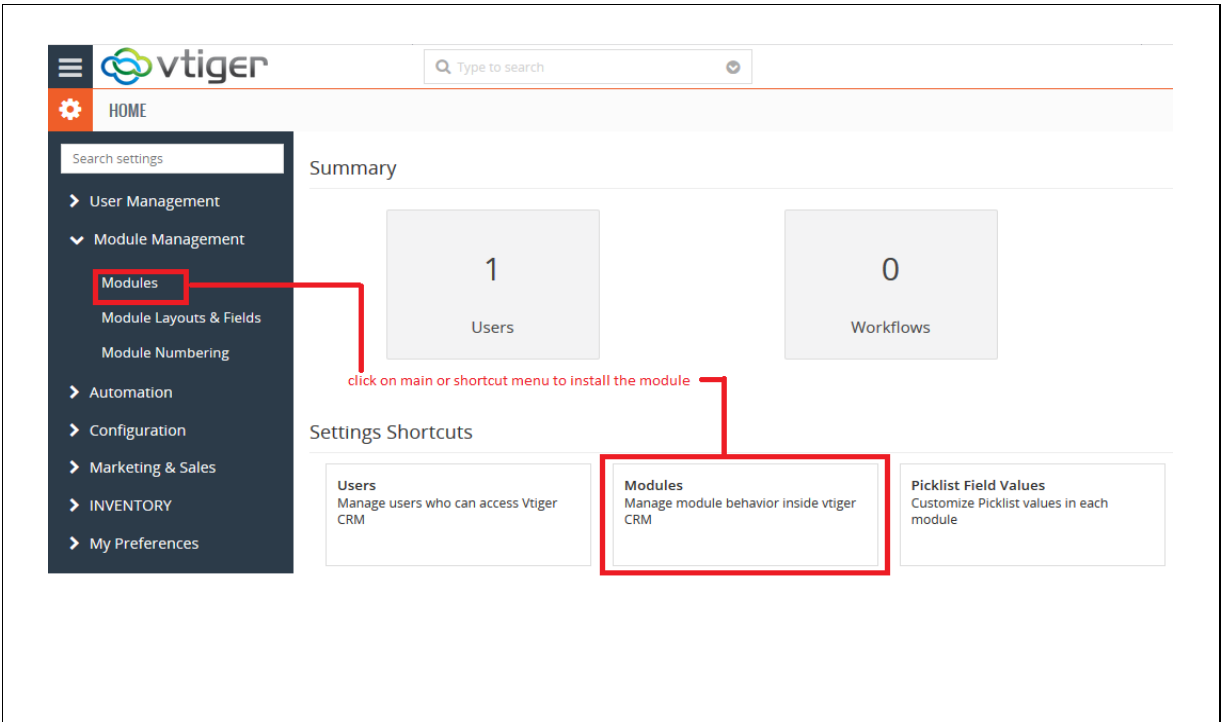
vtiger

Type to search

HOME

Search settings

User Management

Module Management

Modules

Module Layouts & Fields

Module Numbering

Automation

Configuration

Marketing & Sales

INVENTORY

My Preferences

Summary

1

Users

0

Workflows

click on main or shortcut menu to install the module

Settings Shortcuts

Users
Manage users who can access Vtiger CRM

Modules
Manage module behavior inside vtiger CRM

Picklist Field Values
Customize Picklist values in each module